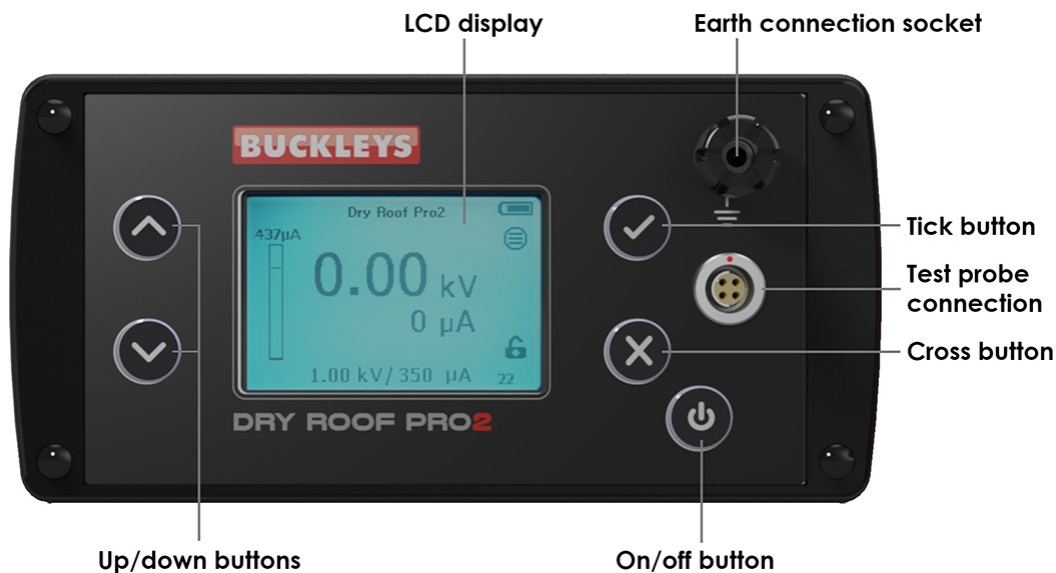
LCD display

Earth connection socket

BUCKLEYS

Dry Roof Pro2

437μA

0.00 kV

0 μA

1.00 kV/ 350 μA 22

Tick button

Test probe connection

Cross button

DRY ROOF PRO2

Up/down buttons

On/off button